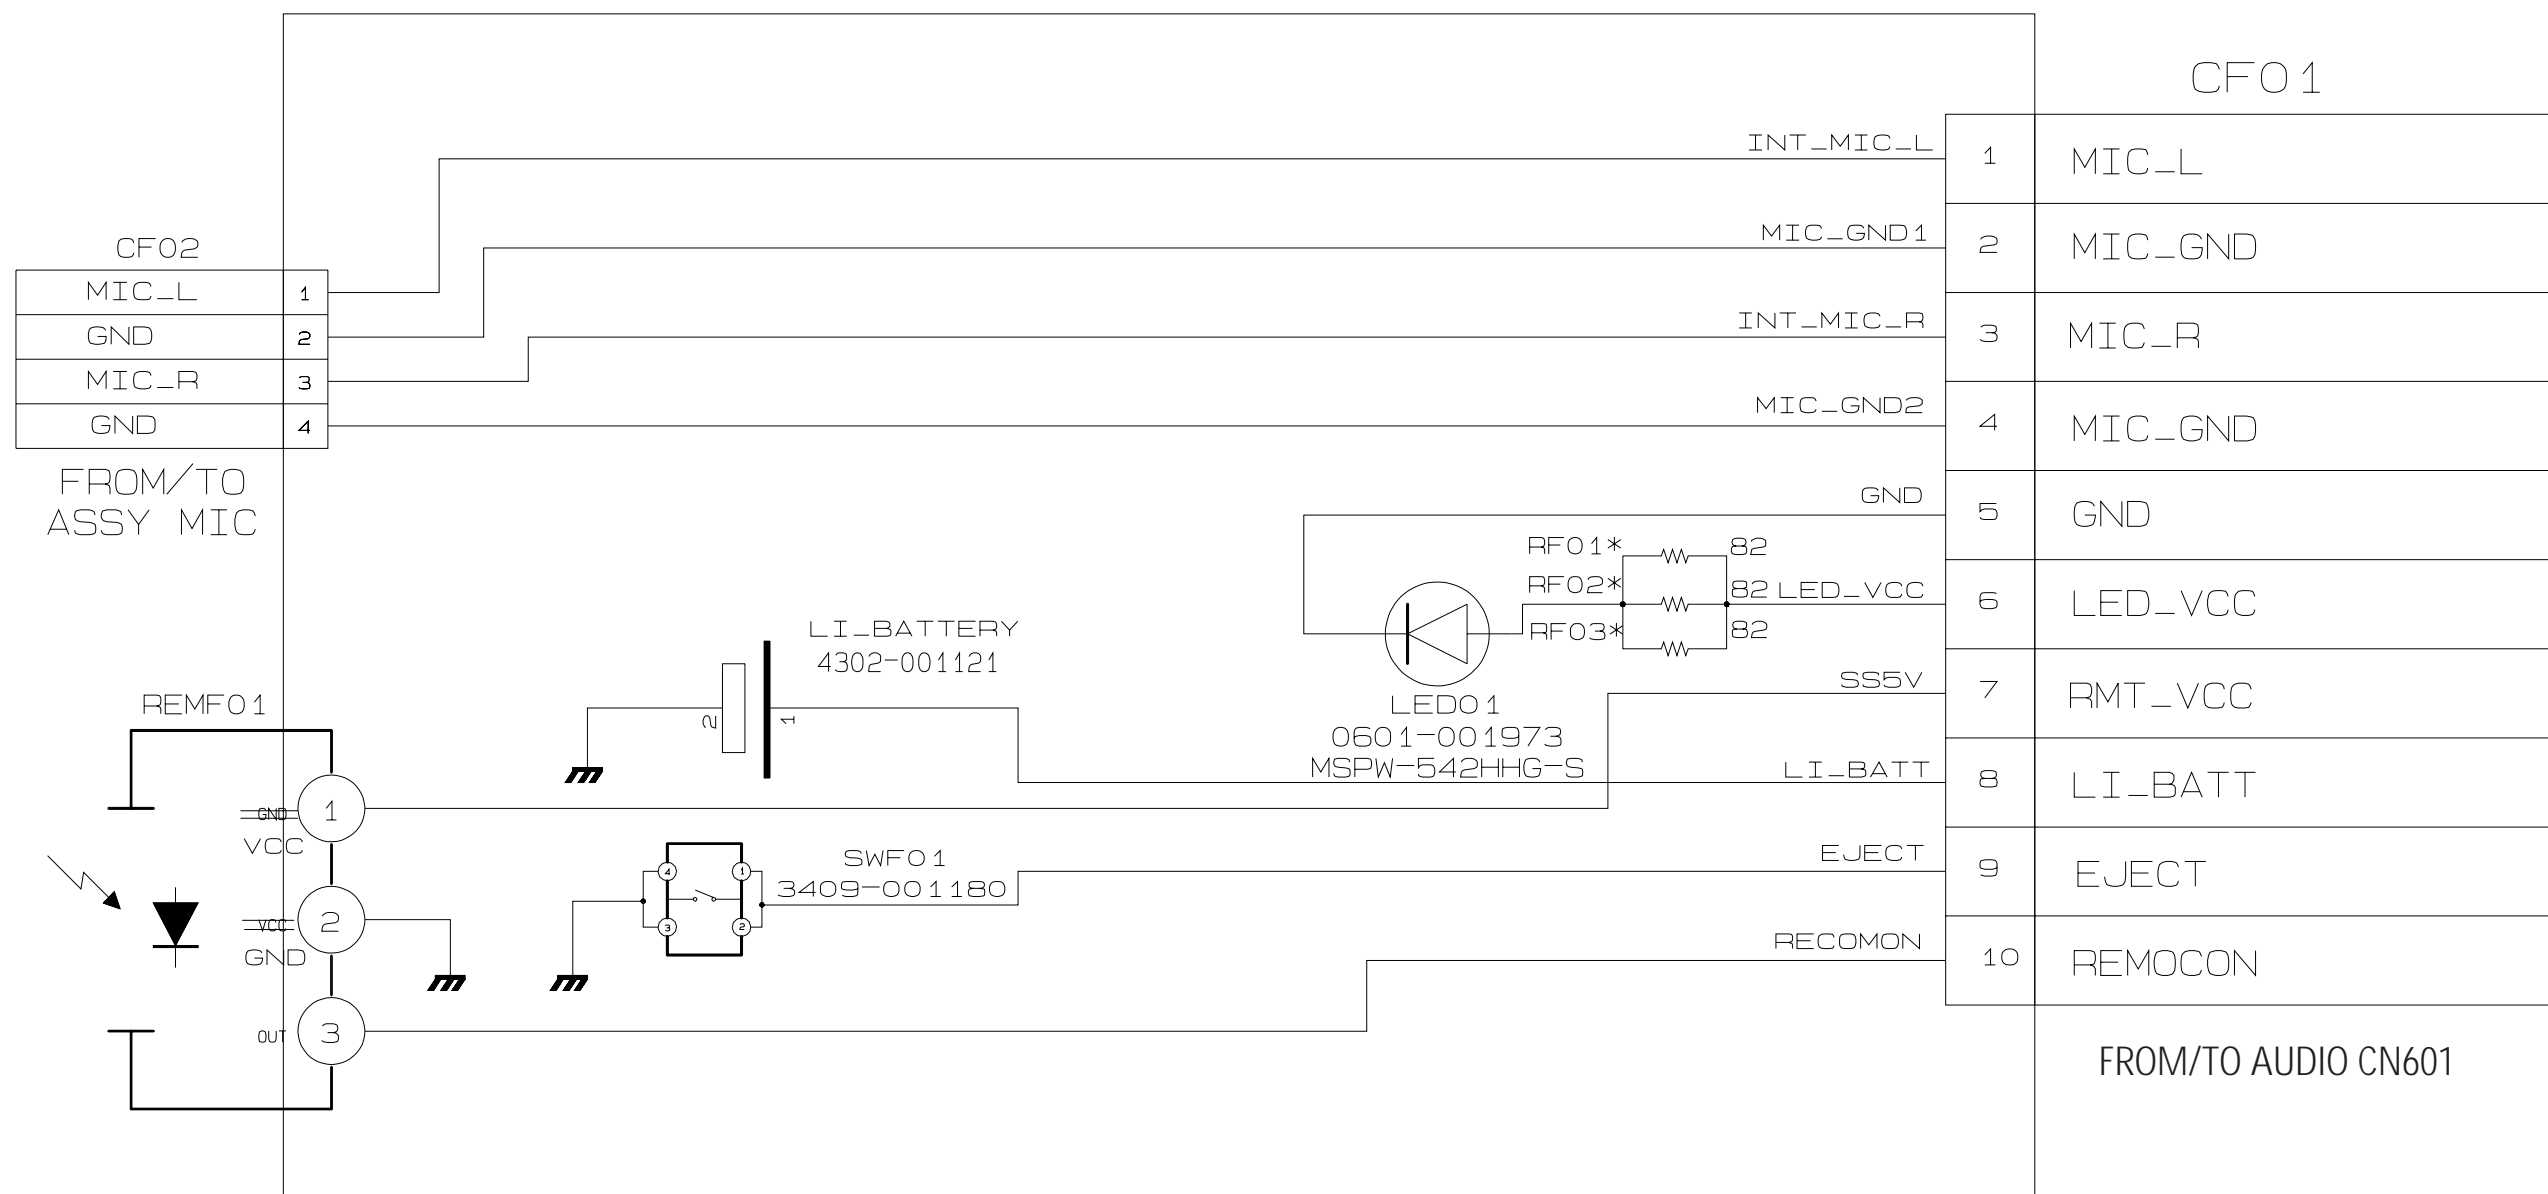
CF01

| 1 | MIC_L |
|---|---|
| 2 | MIC_GND |
| 3 | MIC_R |
| 4 | MIC_GND |
| 5 | GND |
| 6 | LED_VCC |
| 7 | RMT_VCC |
| 8 | LI_BATT |
| 9 | EJECT |
| 10 | REMOCON |

FROM/TO AUDIO CN601

CF02

| MIC_L | 1 |
|---|---|
| GND | 2 |
| MIC_R | 3 |
| GND | 4 |

FROM/TO ASSY MIC

INT_MIC_L
MIC_GND1
INT_MIC_R
MIC_GND2
GND
LED_VCC
SS5V
LI_BATT
EJECT
RECOMON

RF01* 82
RF02* 82
RF03* 82

LED01
0601-001973
MSPW-542HHG-S

LI_BATTERY
4302-001121
2
1

REMF01
GND
1
VCC
VCC
2
GND
OUT
3

SWF01
3409-001180
4
1
3
2